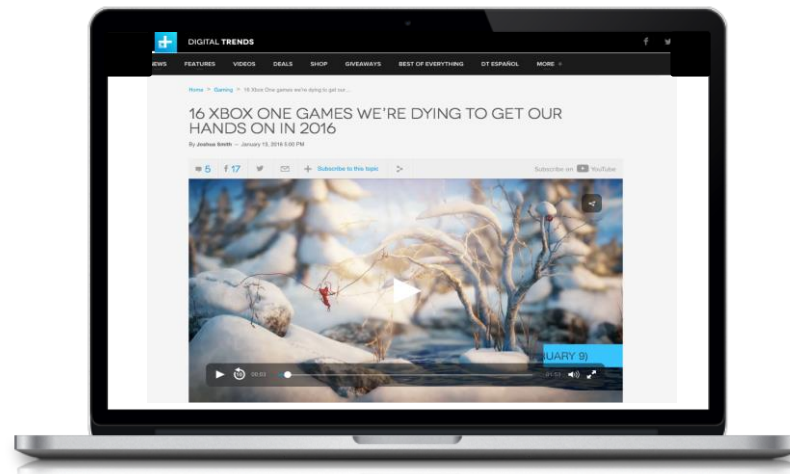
DIGITAL TRENDS

NEWS FEATURES VIDEOS DEALS SHOP GIVEAWAYS BEST OF EVERYTHING DT ESPAÑOL MORE

Home > Gaming > 16 Xbox One games we're dying to get our...

16 XBOX ONE GAMES WE'RE DYING TO GET OUR HANDS ON IN 2016

By Joshua Smith — January 15, 2016 5:00 PM

5 f 17 + Subscribe to this topic

Subscribe on YouTube

UARY 9)

00:03 01:57